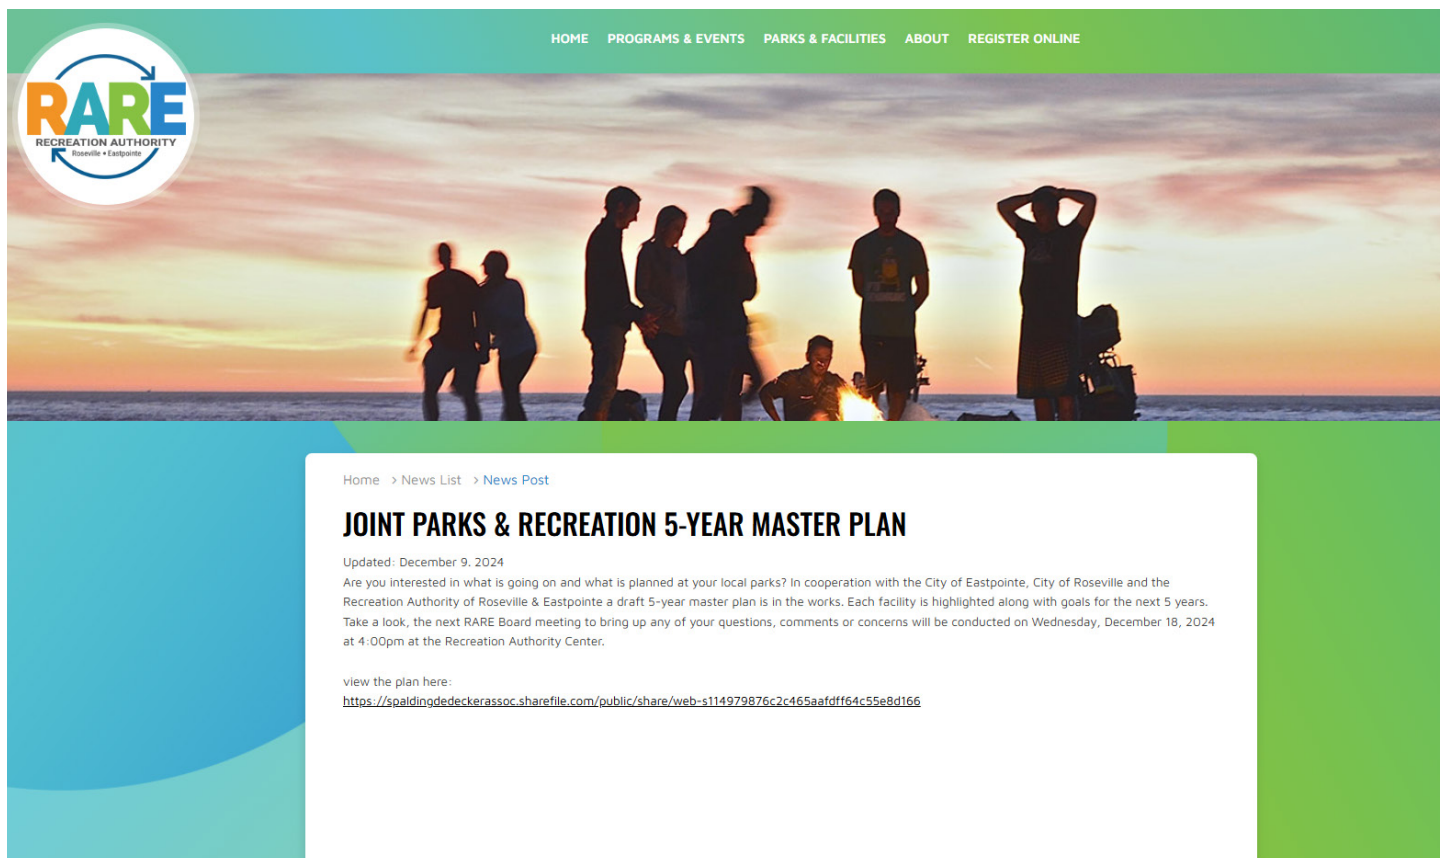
RARE
RECREATION AUTHORITY
Roseville • Eastpointe

HOME PROGRAMS & EVENTS PARKS & FACILITIES ABOUT REGISTER ONLINE

Home > News List > News Post

JOINT PARKS & RECREATION 5-YEAR MASTER PLAN

Updated: December 9. 2024

Are you interested in what is going on and what is planned at your local parks? In cooperation with the City of Eastpointe, City of Roseville and the Recreation Authority of Roseville & Eastpointe a draft 5-year master plan is in the works. Each facility is highlighted along with goals for the next 5 years. Take a look, the next RARE Board meeting to bring up any of your questions, comments or concerns will be conducted on Wednesday, December 18, 2024 at 4:00pm at the Recreation Authority Center.

view the plan here:
https://spaldingdedeckerassoc.sharefile.com/public/share/web-s114979876c2c465aafdff64c55e8d166